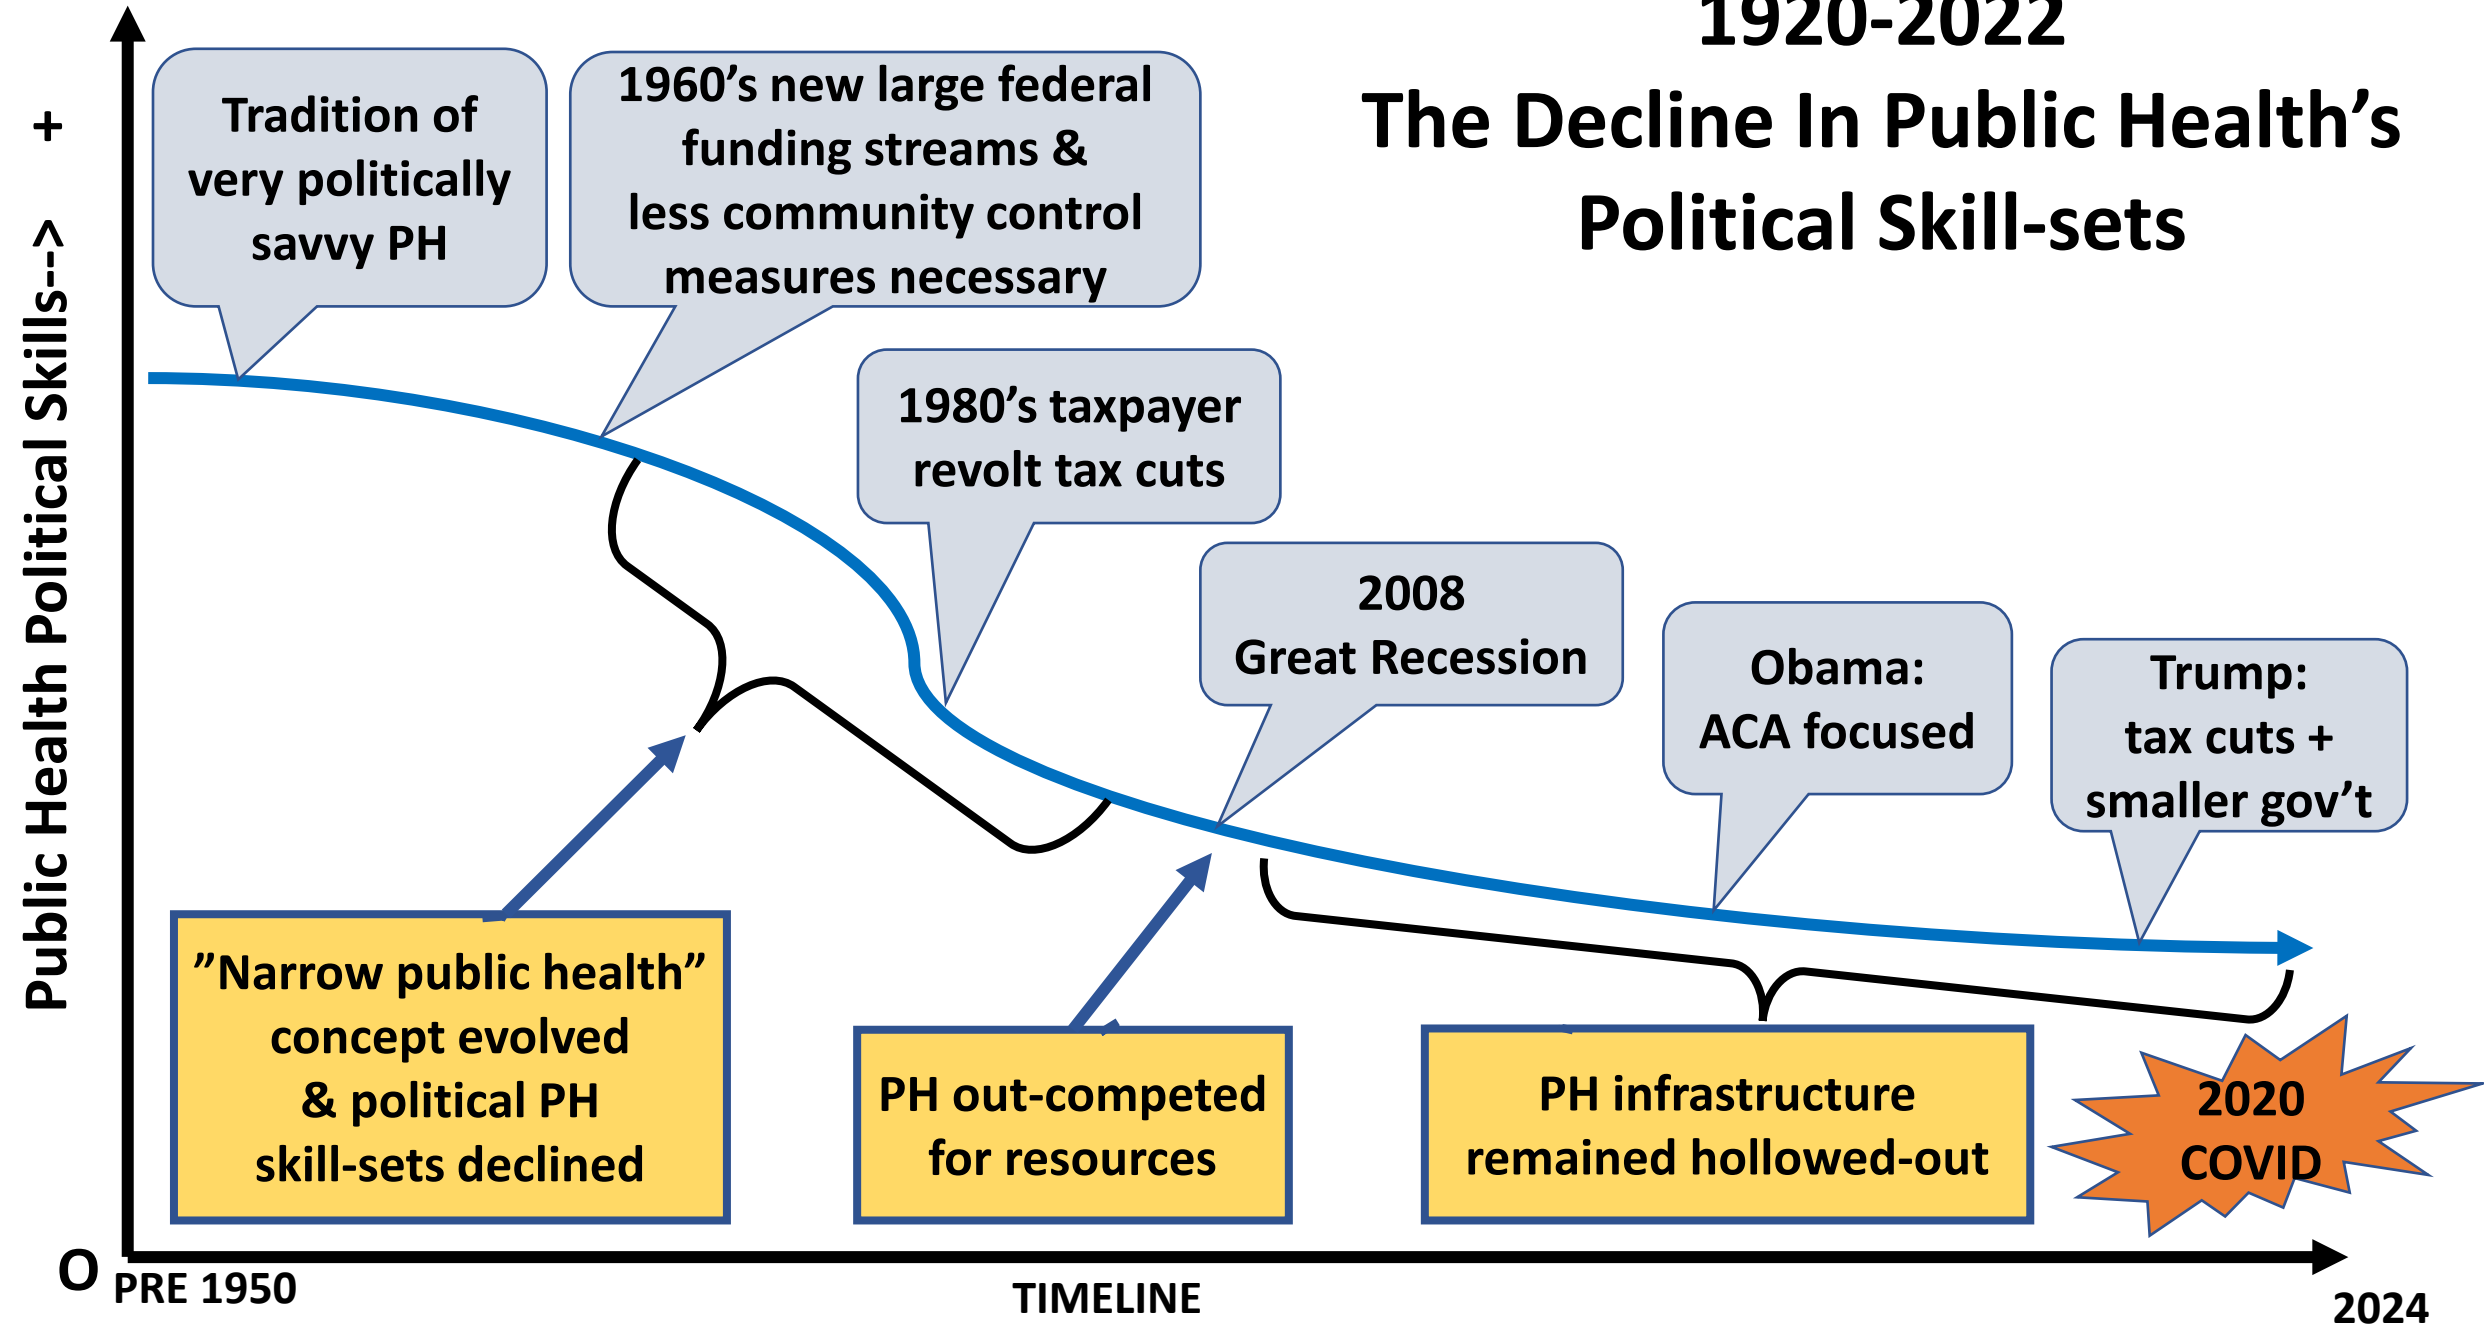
1920-2022
The Decline In Public Health's Political Skill-sets

+
Public Health Political Skills-->
O

Tradition of very politically savvy PH

1960's new large federal funding streams & less community control measures necessary

1980's taxpayer revolt tax cuts

2008 Great Recession

Obama: ACA focused

Trump: tax cuts + smaller gov't

"Narrow public health" concept evolved & political PH skill-sets declined

PH out-competed for resources

PH infrastructure remained hollowed-out

2020 COVID

PRE 1950
TIMELINE
2024